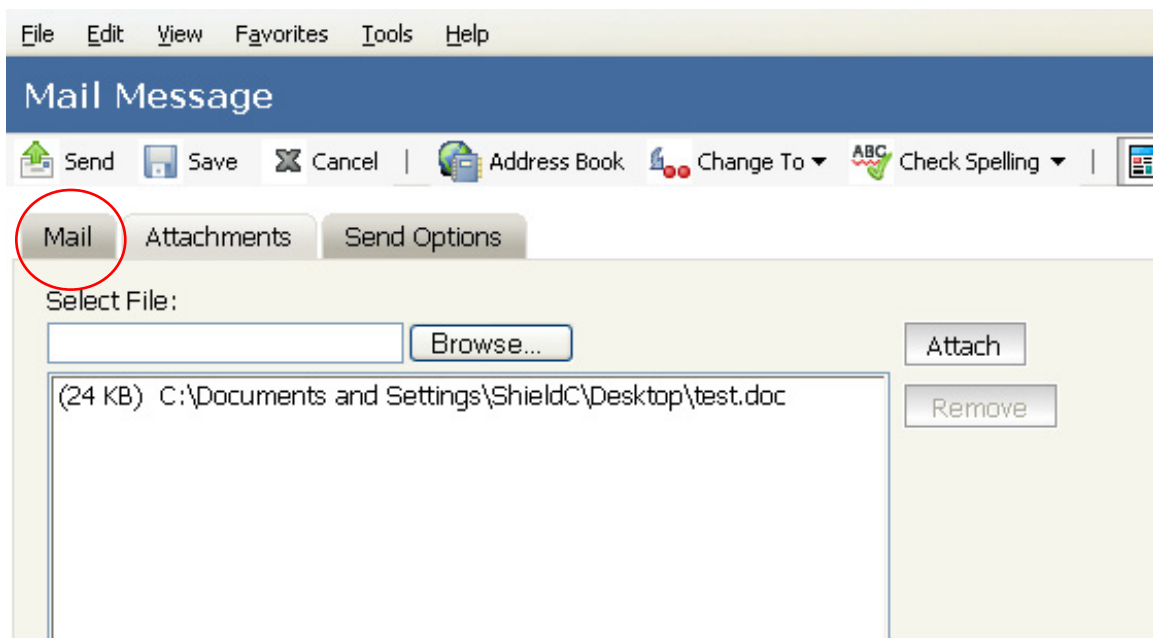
File Edit View Favorites Tools Help

Mail Message

Send Save Cancel | Address Book Change To ▾ ABC Check Spelling ▾ |

Mail Attachments Send Options

Select File:

Browse...

Attach

(24 KB) C:\Documents and Settings\ShieldC\Desktop\test.doc

Remove